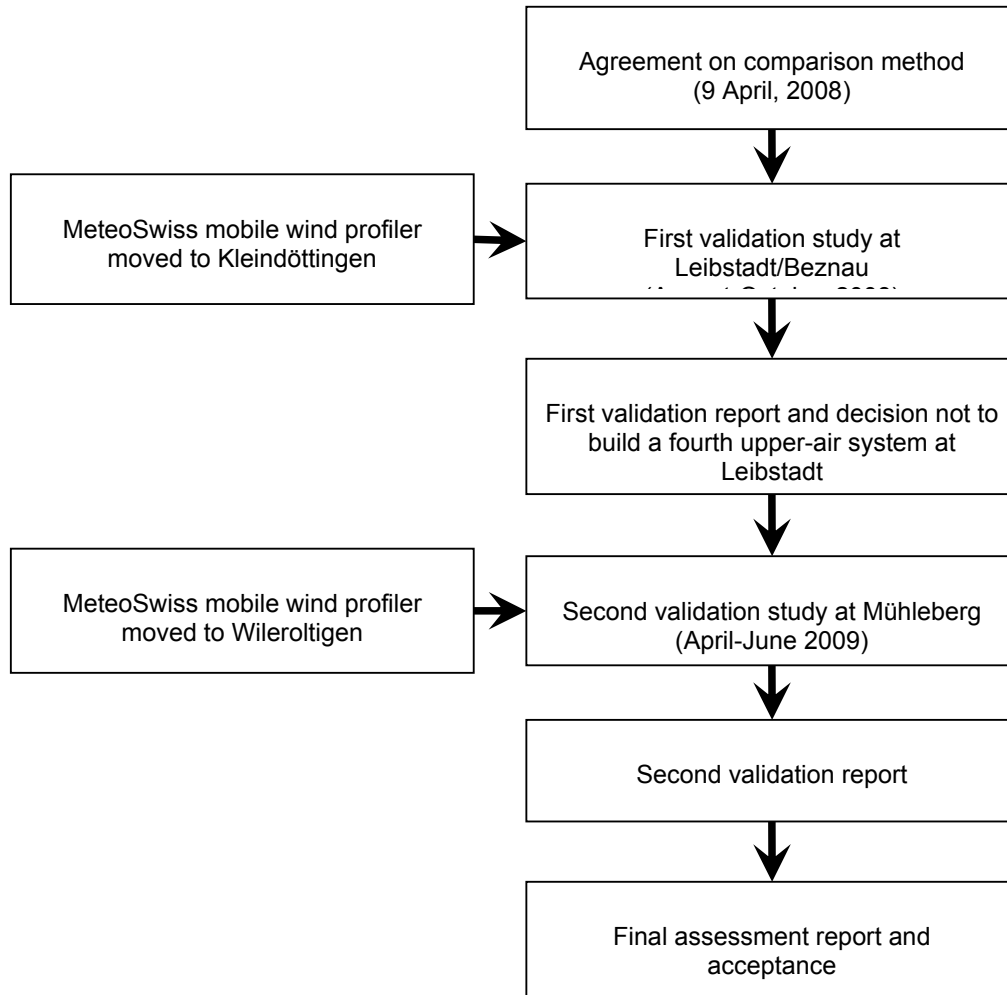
Agreement on comparison method
(9 April, 2008)

MeteoSwiss mobile wind profiler moved to Kleindöttingen

First validation study at Leibstadt/Beznau
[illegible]

First validation report and decision not to build a fourth upper-air system at Leibstadt

MeteoSwiss mobile wind profiler moved to Wileroltigen

Second validation study at Mühleberg
(April-June 2009)

Second validation report

Final assessment report and acceptance